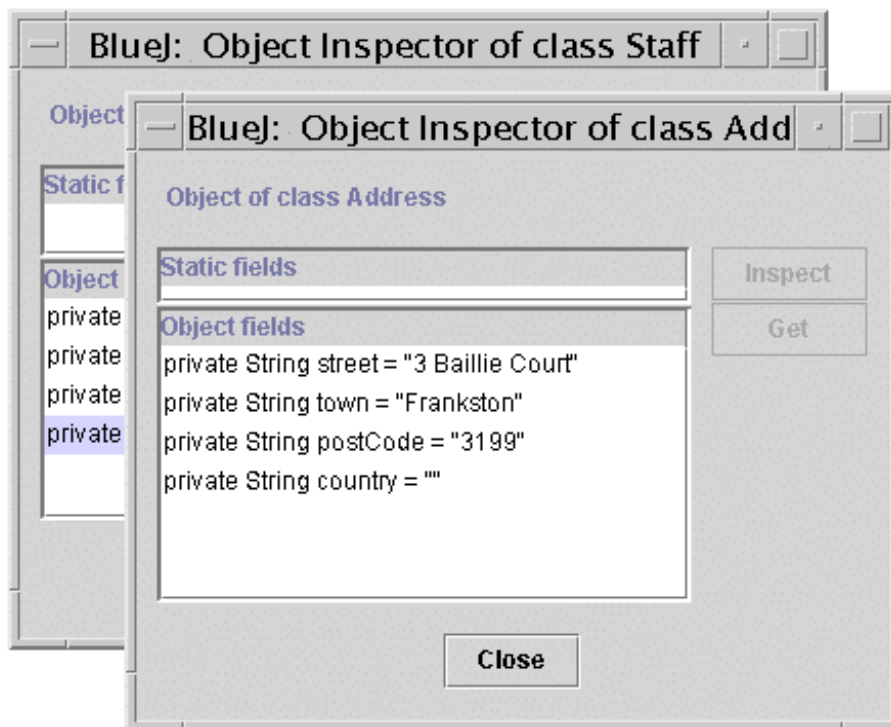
BlueJ: Object Inspector of class Staff

Object

Static f

Object

private

private

private

private

BlueJ: Object Inspector of class Add

Object of class Address

Static fields

Inspect

Get

Object fields

private String street = "3 Baillie Court"

private String town = "Frankston"

private String postCode = "3199"

private String country = ""

Close